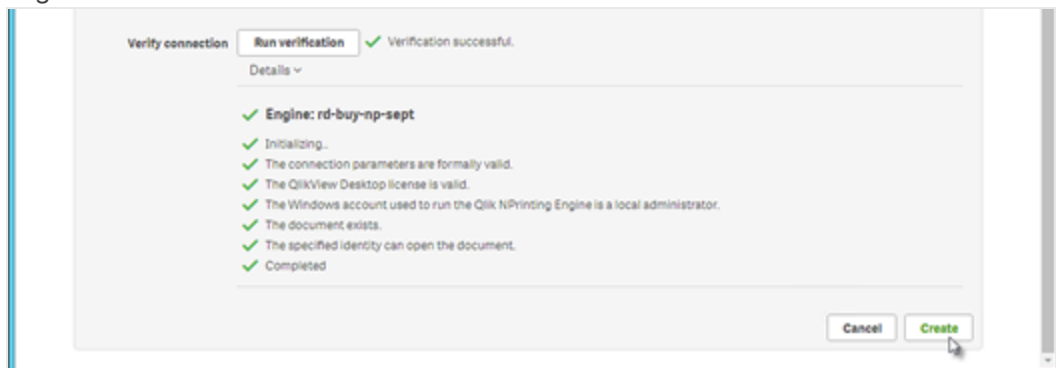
Verify connection Run verification ✓ Verification successful.

Details ⌄

✓ Engine: rd-buy-np-sept

✓ Initializing..
✓ The connection parameters are formally valid.
✓ The QlikView Desktop license is valid.
✓ The Windows account used to run the Qlik NPrinting Engine is a local administrator.
✓ The document exists.
✓ The specified identity can open the document.
✓ Completed

Cancel Create